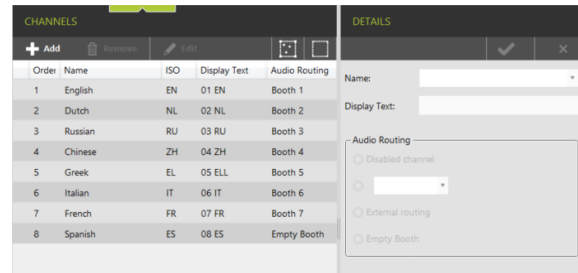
CHANNELS

Add Remove Edit

| Order | Name | ISO | Display Text | Audio Routing |
|---|---|---|---|---|
| 1 | English | EN | 01 EN | Booth 1 |
| 2 | Dutch | NL | 02 NL | Booth 2 |
| 3 | Russian | RU | 03 RU | Booth 3 |
| 4 | Chinese | ZH | 04 ZH | Booth 4 |
| 5 | Greek | EL | 05 ELL | Booth 5 |
| 6 | Italian | IT | 06 IT | Booth 6 |
| 7 | French | FR | 07 FR | Booth 7 |
| 8 | Spanish | ES | 08 ES | Empty Booth |

DETAILS

Name:

Display Text:

Audio Routing

Disabled channel

External routing

Empty Booth